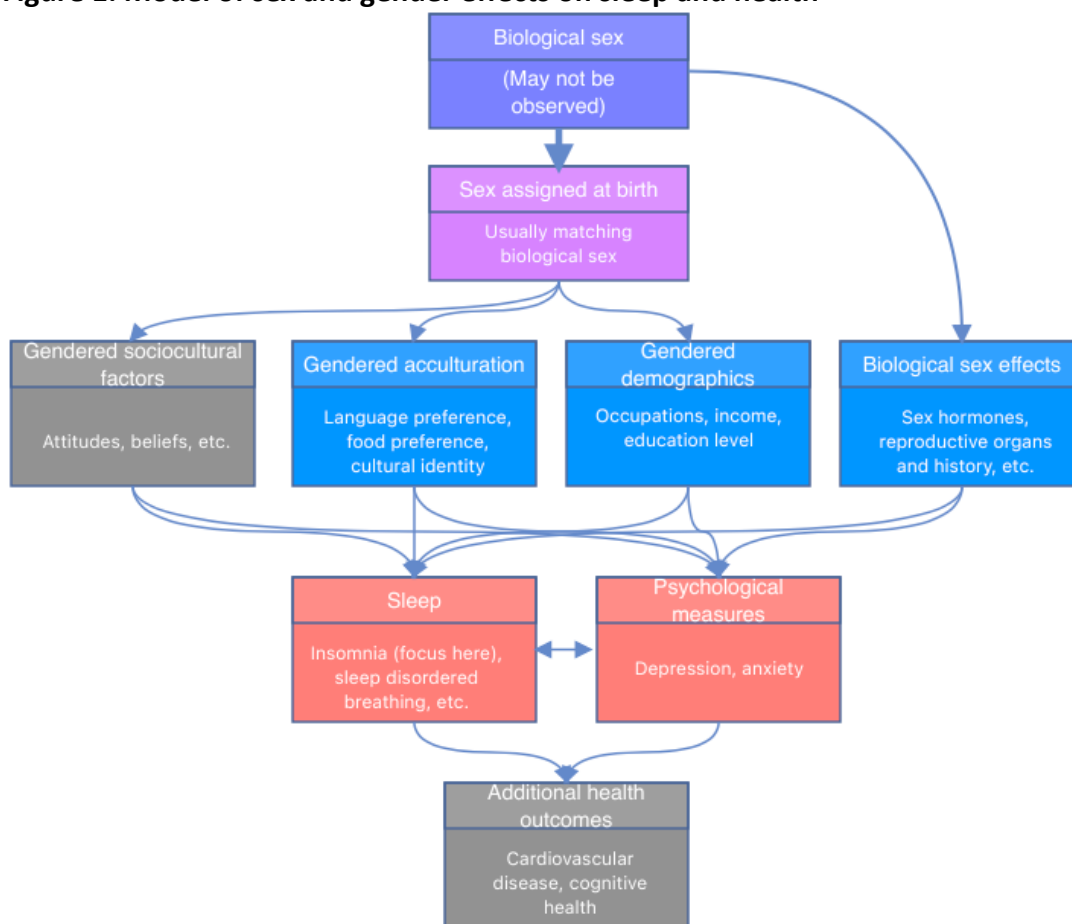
Figure 1. Model of sex and gender effects on sleep and health

Biological sex

(May not be observed)

Sex assigned at birth

Usually matching biological sex

Gendered sociocultural factors

Attitudes, beliefs, etc.

Gendered acculturation

Language preference, food preference, cultural identity

Gendered demographics

Occupations, income, education level

Biological sex effects

Sex hormones, reproductive organs and history, etc.

Sleep

Insomnia (focus here), sleep disordered breathing, etc.

Psychological measures

Depression, anxiety

Additional health outcomes

Cardiovascular disease, cognitive health